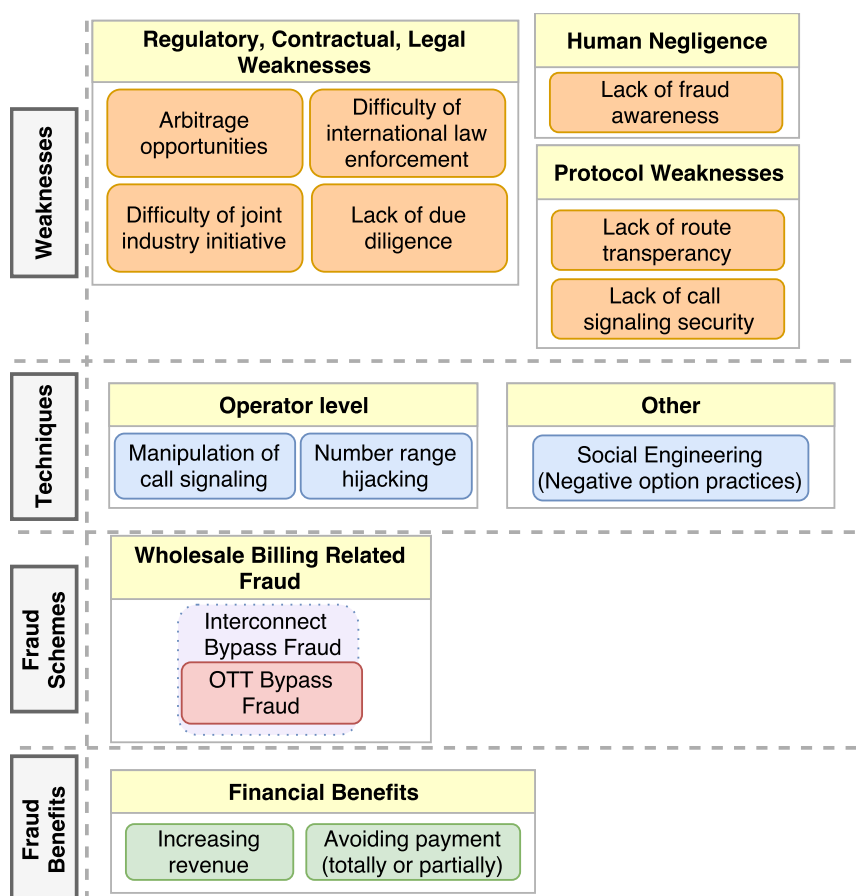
Weaknesses

Regulatory, Contractual, Legal Weaknesses

Arbitrage opportunities

Difficulty of international law enforcement

Difficulty of joint industry initiative

Lack of due diligence

Human Negligence

Lack of fraud awareness

Protocol Weaknesses

Lack of route transparancy

Lack of call signaling security

Techniques

Operator level

Manipulation of call signaling

Number range hijacking

Other

Social Engineering (Negative option practices)

Fraud Schemes

Wholesale Billing Related Fraud

Interconnect Bypass Fraud

OTT Bypass Fraud

Fraud Benefits

Financial Benefits

Increasing revenue

Avoiding payment (totally or partially)